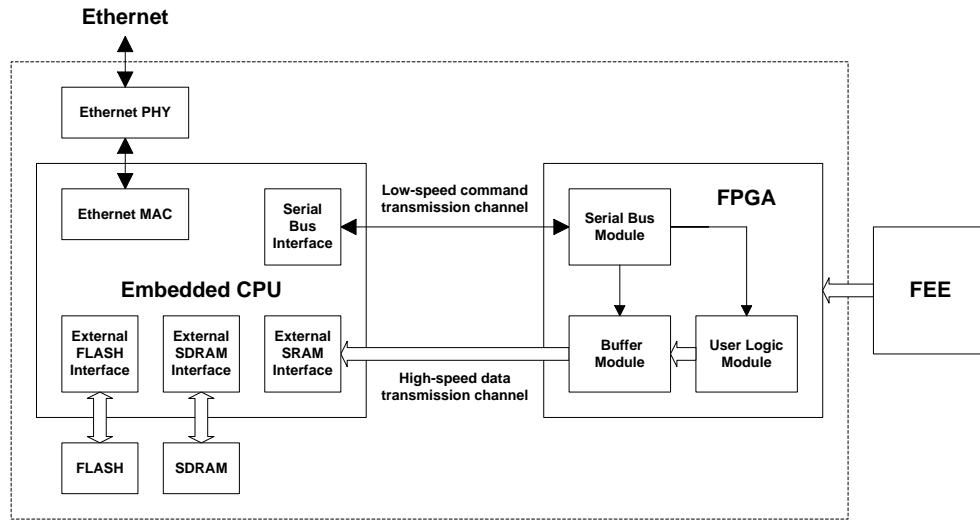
Ethernet

Ethernet PHY

Ethernet MAC

Serial Bus Interface

Low-speed command transmission channel

FPGA

Serial Bus Module

Embedded CPU

External FLASH Interface

External SDRAM Interface

External SRAM Interface

Buffer Module

User Logic Module

FEE

High-speed data transmission channel

FLASH

SDRAM